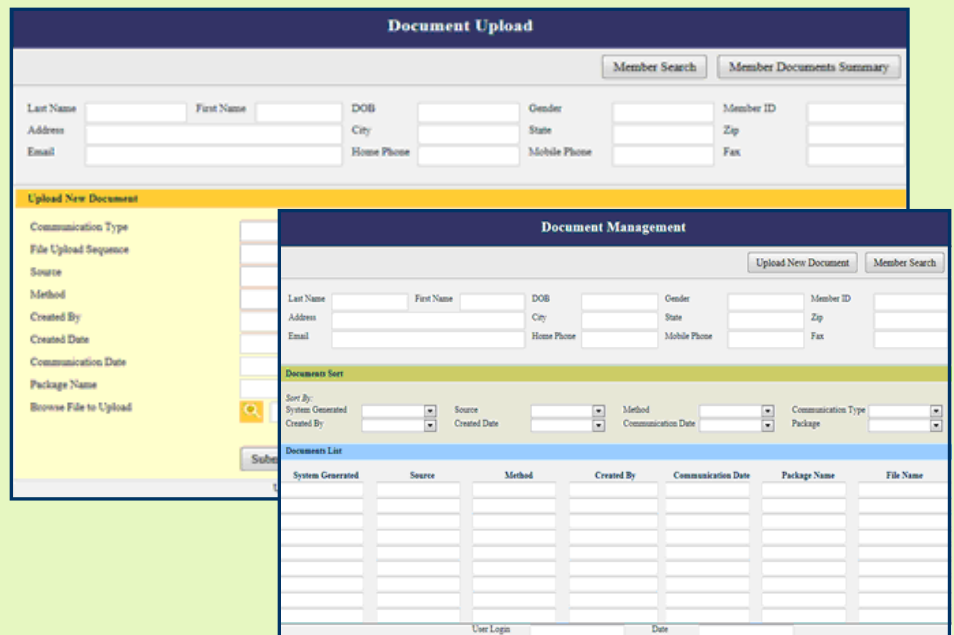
Document Upload

Member Search | Member Documents Summary

Last Name First Name DOB Gender Member ID
Address City State Zip
Email Home Phone Mobile Phone Fax

Upload New Document

Communication Type
File Upload Sequence
Source
Method
Created By
Created Date
Communication Date
Package Name
Browse File to Upload

Subm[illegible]

U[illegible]

Document Management

Upload New Document | Member Search

Last Name First Name DOB Gender Member ID
Address City State Zip
Email Home Phone Mobile Phone Fax

Documents Sort

Sort By:
System Generated Source Method Communication Type
Created By Created Date Communication Date Package

Documents List

| System Generated | Source | Method | Created By | Communication Date | Package Name | File Name |
|---|---|---|---|---|---|---|

User Login Date